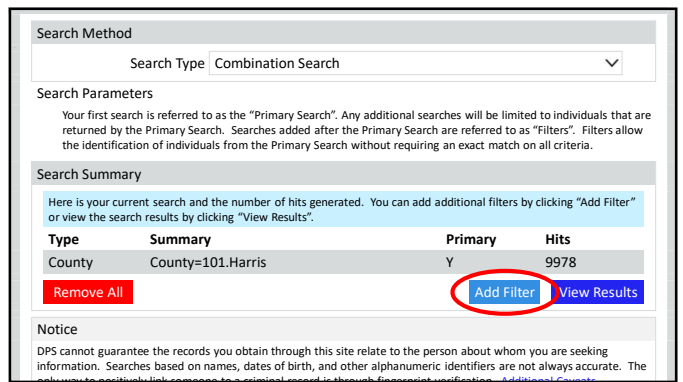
Search Method

Search Type Combination Search

Search Parameters

Your first search is referred to as the "Primary Search". Any additional searches will be limited to individuals that are returned by the Primary Search. Searches added after the Primary Search are referred to as "Filters". Filters allow the identification of individuals from the Primary Search without requiring an exact match on all criteria.

Search Summary

Here is your current search and the number of hits generated. You can add additional filters by clicking "Add Filter" or view the search results by clicking "View Results".

| Type | Summary | Primary | Hits |
|---|---|---|---|
| County | County=101.Harris | Y | 9978 |

Remove All

Add Filter View Results

Notice

DPS cannot guarantee the records you obtain through this site relate to the person about whom you are seeking information. Searches based on names, dates of birth, and other alphanumeric identifiers are not always accurate. The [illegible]